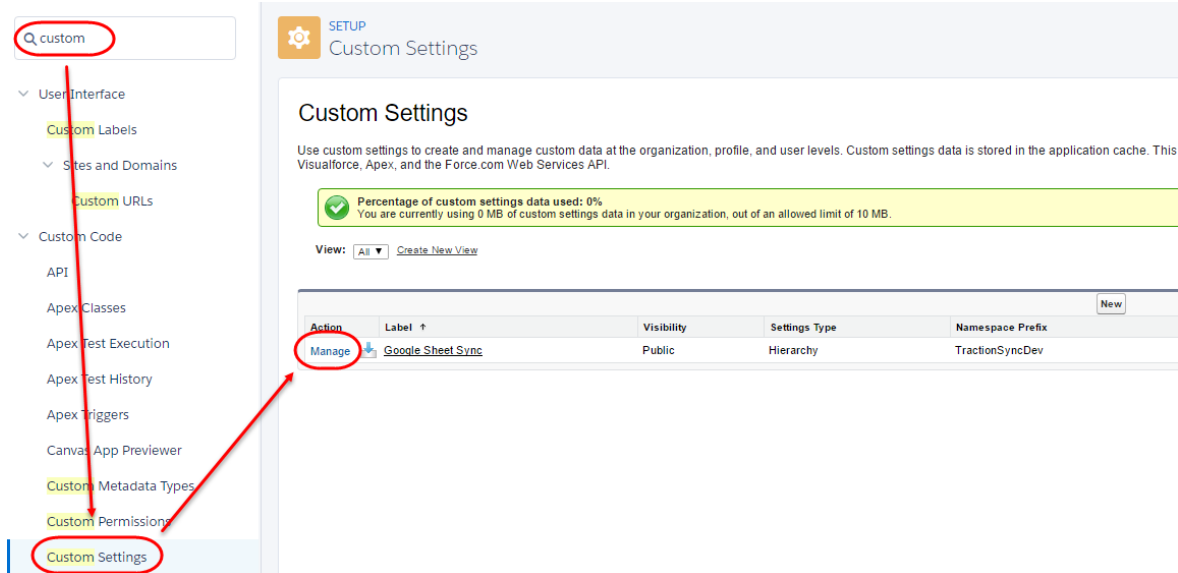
custom

User Interface
Custom Labels
Sites and Domains
Custom URLs
Custom Code
API
Apex Classes
Apex Test Execution
Apex Test History
Apex Triggers
Canvas App Previewer
Custom Metadata Types
Custom Permissions
Custom Settings

SETUP
Custom Settings

Custom Settings

Use custom settings to create and manage custom data at the organization, profile, and user levels. Custom settings data is stored in the application cache. This Visualforce, Apex, and the Force.com Web Services API.

Percentage of custom settings data used: 0%
You are currently using 0 MB of custom settings data in your organization, out of an allowed limit of 10 MB.

View: All ▼ Create New View

New

| Action | Label ↑ | Visibility | Settings Type | Namespace Prefix |
|---|---|---|---|---|
| Manage | Google Sheet Sync | Public | Hierarchy | TractionSyncDev |